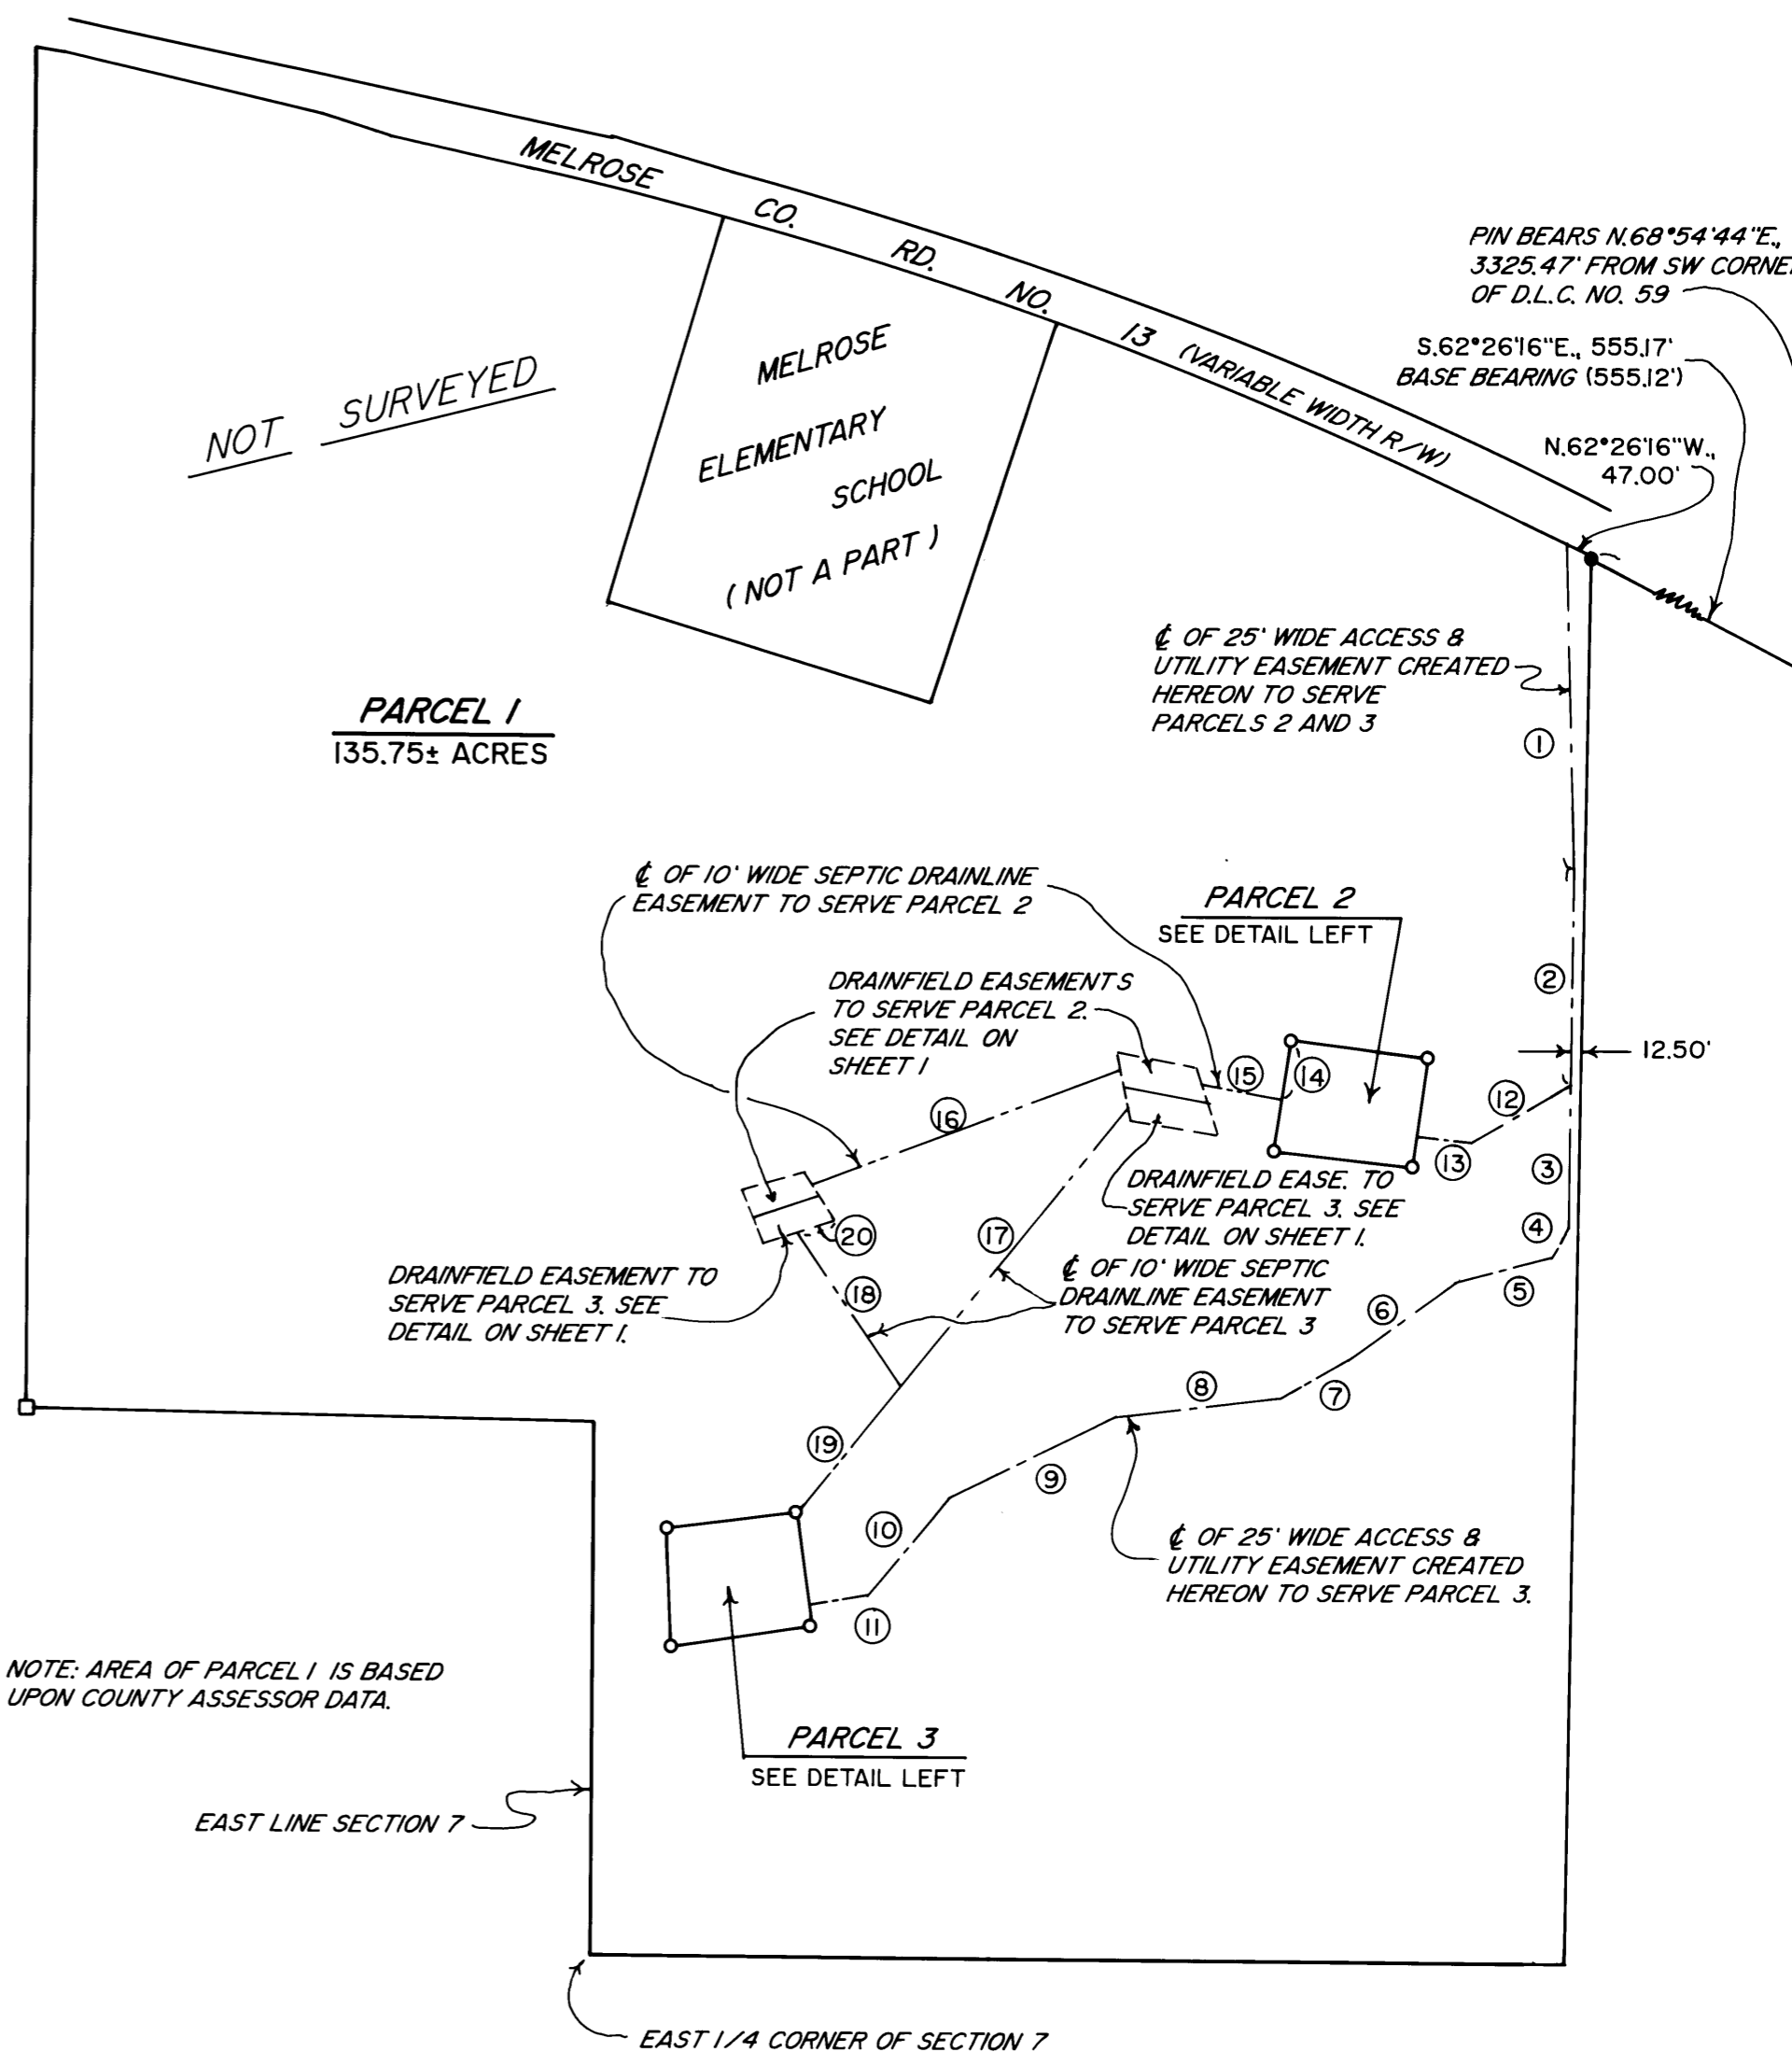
MELROSE CO. RD. NO. 13 (VARIABLE WIDTH R/W)

NOT SURVEYED

MELROSE ELEMENTARY SCHOOL (NOT A PART)

PIN BEARS N.68°54'44"E., 3325.47' FROM SW CORNE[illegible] OF D.L.C. NO. 59

S.62°26'16"E., 555.17' BASE BEARING (555.12')

N.62°26'16"W., 47.00'

℄ OF 25' WIDE ACCESS & UTILITY EASEMENT CREATED HEREON TO SERVE PARCELS 2 AND 3

PARCEL 1
135.75± ACRES

① ② ③ ④ ⑤ ⑥ ⑦ ⑧ ⑨ ⑩ ⑪ ⑫ ⑬ ⑭ ⑮ ⑯ ⑰ ⑱ ⑲ ⑳

℄ OF 10' WIDE SEPTIC DRAINLINE EASEMENT TO SERVE PARCEL 2

PARCEL 2
SEE DETAIL LEFT

12.50'

DRAINFIELD EASEMENTS TO SERVE PARCEL 2. SEE DETAIL ON SHEET 1

DRAINFIELD EASE. TO SERVE PARCEL 3. SEE DETAIL ON SHEET 1.

DRAINFIELD EASEMENT TO SERVE PARCEL 3. SEE DETAIL ON SHEET 1.

℄ OF 10' WIDE SEPTIC DRAINLINE EASEMENT TO SERVE PARCEL 3

℄ OF 25' WIDE ACCESS & UTILITY EASEMENT CREATED HEREON TO SERVE PARCEL 3.

NOTE: AREA OF PARCEL 1 IS BASED UPON COUNTY ASSESSOR DATA.

PARCEL 3
SEE DETAIL LEFT

EAST LINE SECTION 7

EAST 1/4 CORNER OF SECTION 7